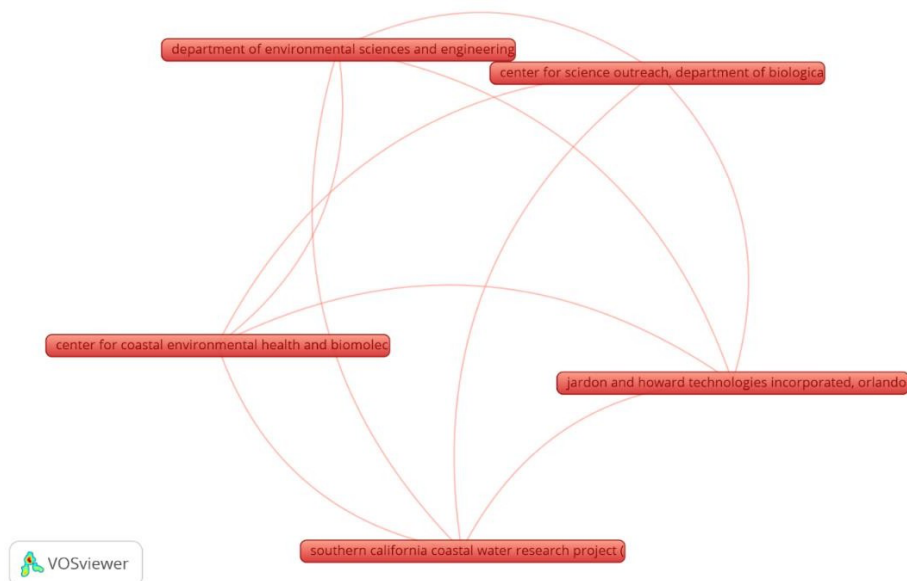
department of environmental sciences and engineering

center for science outreach, department of biologica

center for coastal environmental health and biomolec

jardon and howard technologies incorporated, orlando

southern california coastal water research project (

VOSviewer